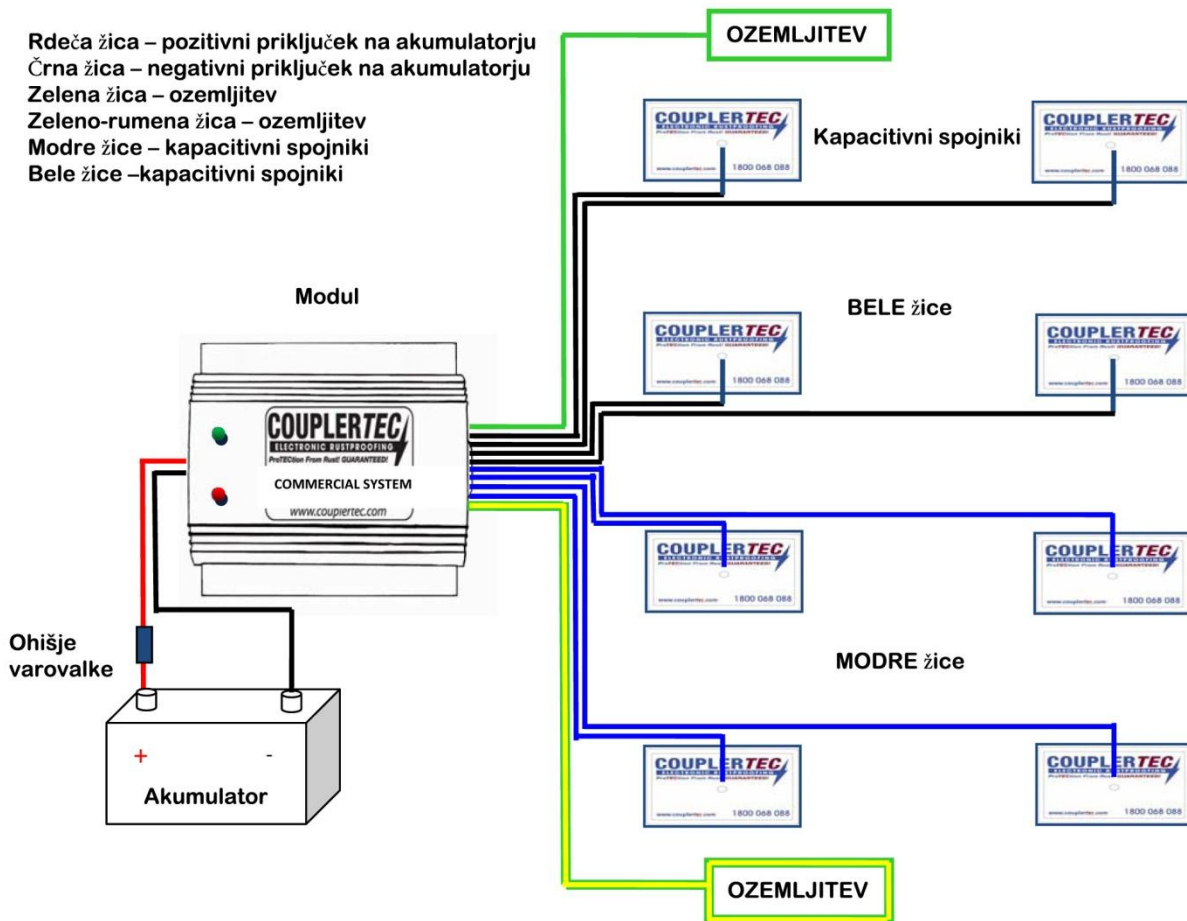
Rdeča žica – pozitivni priključek na akumulatorju
Črna žica – negativni priključek na akumulatorju
Zelena žica – ozemljitev
Zeleno-rumena žica – ozemljitev
Modre žice – kapacitivni spojniki
Bele žice –kapacitivni spojniki

OZEMLJITEV

COUPLERTEC ELECTRONIC RUSTPROOFING ProTECtion From Rust! GUARANTEED! www.couplertec.com 1800 068 088

Kapacitivni spojniki

COUPLERTEC ELECTRONIC RUSTPROOFING ProTECtion From Rust! GUARANTEED! www.couplertec.com 1800 068 088

Modul

BELE žice

COUPLERTEC ELECTRONIC RUSTPROOFING ProTECtion From Rust! GUARANTEED! www.couplertec.com 1800 068 088

COUPLERTEC ELECTRONIC RUSTPROOFING ProTECtion From Rust! GUARANTEED! www.couplertec.com 1800 068 088

COUPLERTEC ELECTRONIC RUSTPROOFING ProTECtion From Rust! GUARANTEED!
COMMERCIAL SYSTEM
www.couplertec.com

COUPLERTEC ELECTRONIC RUSTPROOFING ProTECtion From Rust! GUARANTEED! www.couplertec.com 1800 068 088

COUPLERTEC ELECTRONIC RUSTPROOFING ProTECtion From Rust! GUARANTEED! www.couplertec.com 1800 068 088

Ohišje varovalke

MODRE žice

+ -
Akumulator

COUPLERTEC ELECTRONIC RUSTPROOFING ProTECtion From Rust! GUARANTEED! www.couplertec.com 1800 068 088

COUPLERTEC ELECTRONIC RUSTPROOFING ProTECtion From Rust! GUARANTEED! www.couplertec.com 1800 068 088

OZEMLJITEV